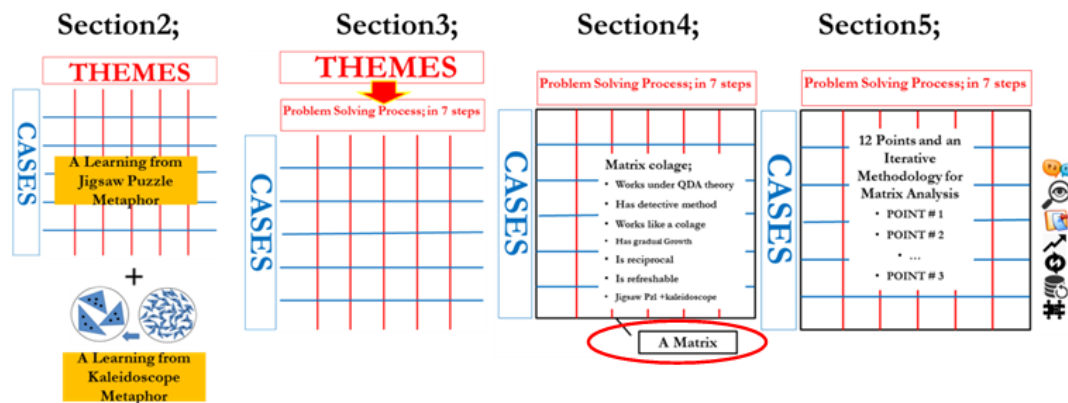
Section2;

THEMES

CASES

A Learning from Jigsaw Puzzle Metaphor

+

A Learning from Kaleidoscope Metaphor

Section3;

THEMES

Problem Solving Process; in 7 steps

CASES

Section4;

Problem Solving Process; in 7 steps

CASES

Matrix colage;
• Works under QDA theory
• Has detective method
• Works like a colage
• Has gradual Growth
• Is reciprocal
• Is refreshable
• Jigsaw Pzl +kaleidoscope

A Matrix

Section5;

Problem Solving Process; in 7 steps

CASES

12 Points and an Iterative Methodology for Matrix Analysis
• POINT # 1
• POINT # 2
• ...
• POINT # 3